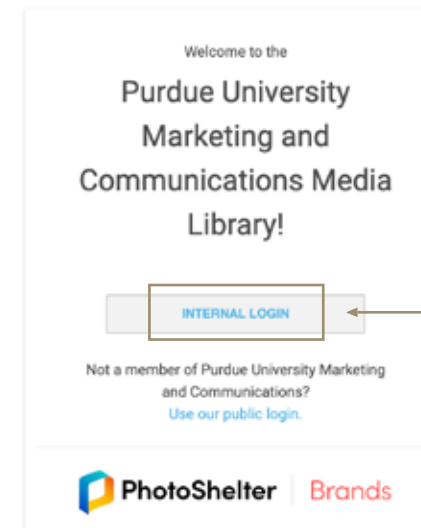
Welcome to the

Purdue University Marketing and Communications Media Library!

INTERNAL LOGIN

Not a member of Purdue University Marketing and Communications?
Use our public login.

PhotoShelter | Brands